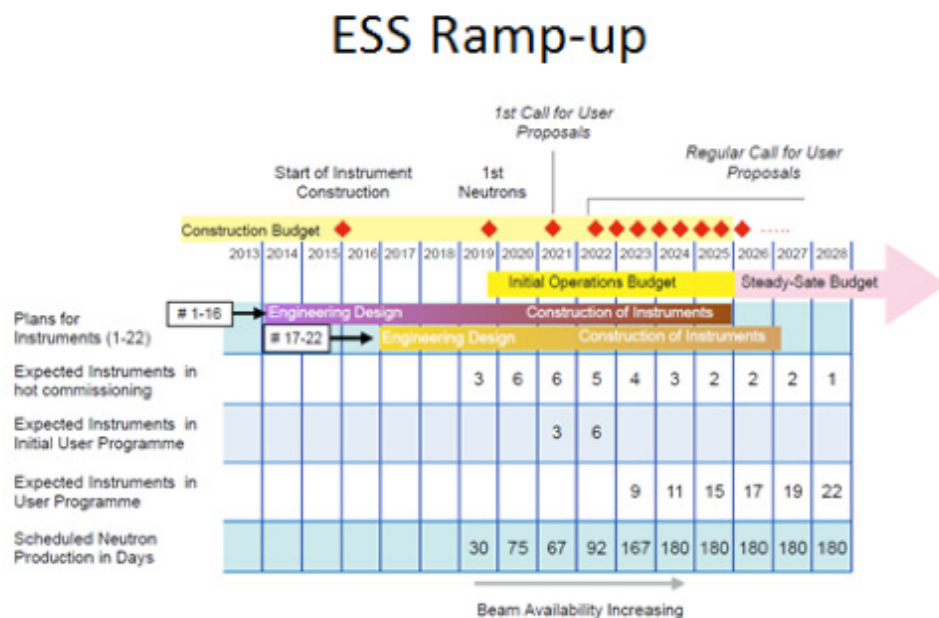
ESS Ramp-up

1st Call for User Proposals

Start of Instrument Construction

1st Neutrons

Regular Call for User Proposals

Construction Budget

Initial Operations Budget

Steady-Sate Budget

| | 2013 | 2014 | 2015 | 2016 | 2017 | 2018 | 2019 | 2020 | 2021 | 2022 | 2023 | 2024 | 2025 | 2026 | 2027 | 2028 |
|---|---|---|---|---|---|---|---|---|---|---|---|---|---|---|---|---|
| Plans for Instruments (1-22) | | | | | | | | | | | | | | | | |
| Expected Instruments in hot commissioning | | | | | | | 3 | 6 | 6 | 5 | 4 | 3 | 2 | 2 | 2 | 1 |
| Expected Instruments in Initial User Programme | | | | | | | | | 3 | 6 | | | | | | |
| Expected Instruments in User Programme | | | | | | | | | | | 9 | 11 | 15 | 17 | 19 | 22 |
| Scheduled Neutron Production in Days | | | | | | | 30 | 75 | 67 | 92 | 167 | 180 | 180 | 180 | 180 | 180 |

# 1-16 Engineering Design Construction of Instruments

# 17-22 Engineering Design Construction of Instruments

Beam Availability Increasing